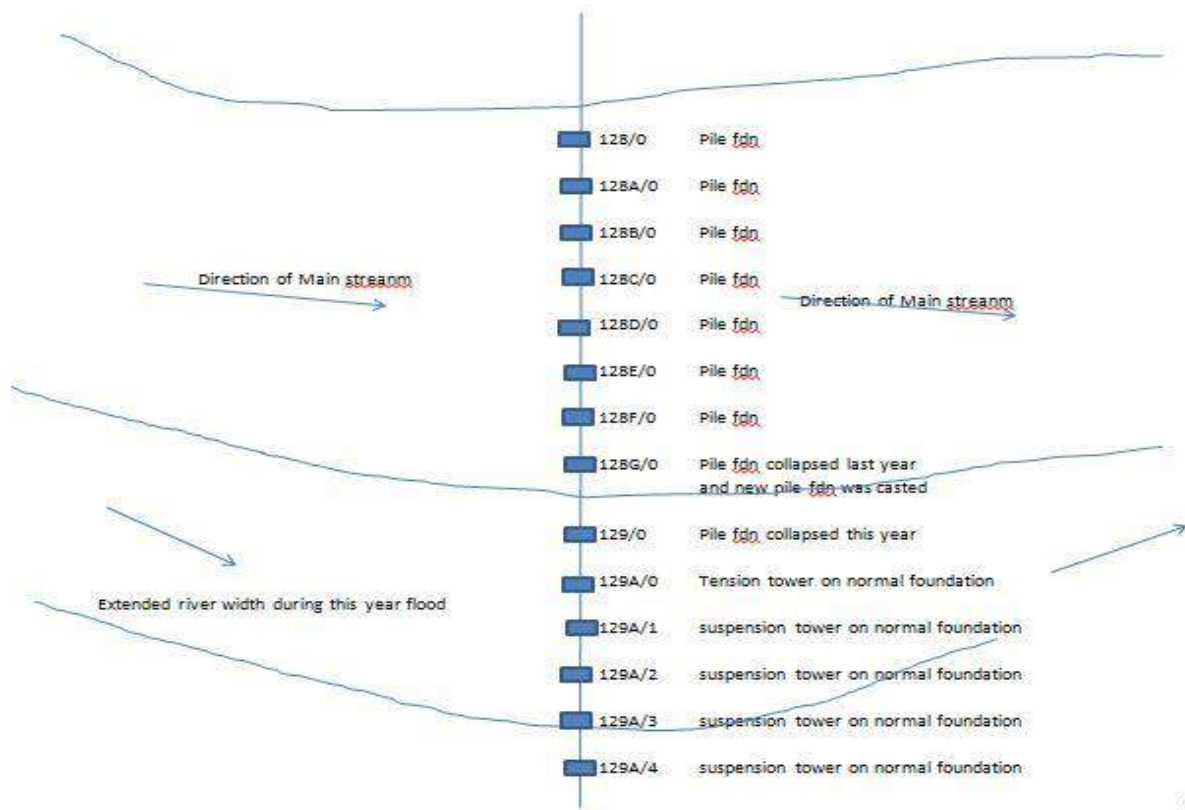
128/0 Pile fdn

128A/0 Pile fdn

128B/0 Pile fdn

Direction of Main streanm

128C/0 Pile fdn

Direction of Main streanm

128D/0 Pile fdn

128E/0 Pile fdn

128F/0 Pile fdn

128G/0 Pile fdn collapsed last year and new pile fdn was casted

129/0 Pile fdn collapsed this year

129A/0 Tension tower on normal foundation

Extended river width during this year flood

129A/1 suspension tower on normal foundation

129A/2 suspension tower on normal foundation

129A/3 suspension tower on normal foundation

129A/4 suspension tower on normal foundation